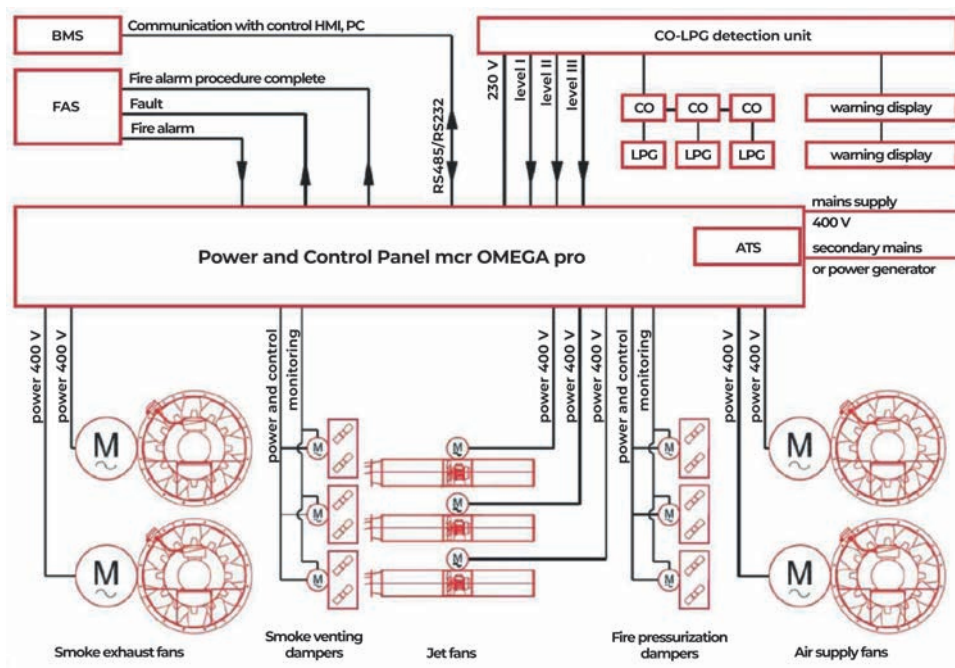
BMS

Communication with control HMI, PC

CO-LPG detection unit

FAS

Fire alarm procedure complete

Fault

Fire alarm

RS485/RS232

230 V

level I

level II

level III

CO

CO

CO

LPG

LPG

LPG

warning display

warning display

mains supply

400 V

Power and Control Panel mcr OMEGA pro

ATS

secondary mains or power generator

power 400 V

power 400 V

power and control

monitoring

power 400 V

power 400 V

power 400 V

power and control

monitoring

power 400 V

power 400 V

M

M

M

M

M

M

M

M

M

M

M

M

M

Smoke exhaust fans

Smoke venting dampers

Jet fans

Fire pressurization dampers

Air supply fans